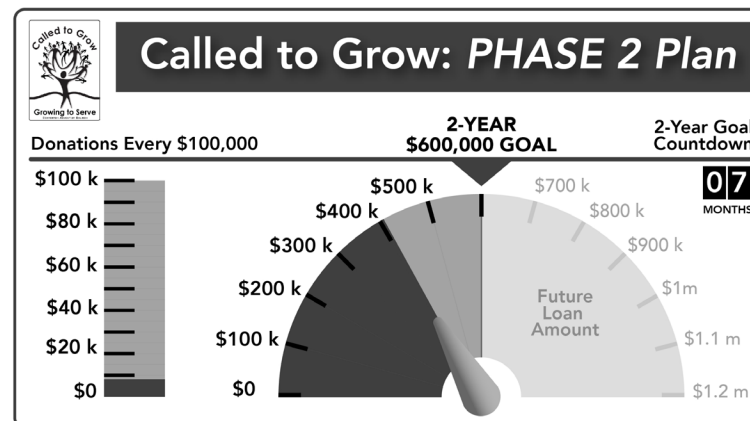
Called to Grow
Growing to Serve

Called to Grow: PHASE 2 Plan

Donations Every $100,000

2-YEAR
$600,000 GOAL

2-Year Goal
Countdown

07
MONTHS

$100 k
$80 k
$60 k
$40 k
$20 k
$0

$0
$100 k
$200 k
$300 k
$400 k
$500 k
$700 k
$800 k
$900 k
$1m
$1.1 m
$1.2 m

Future Loan Amount